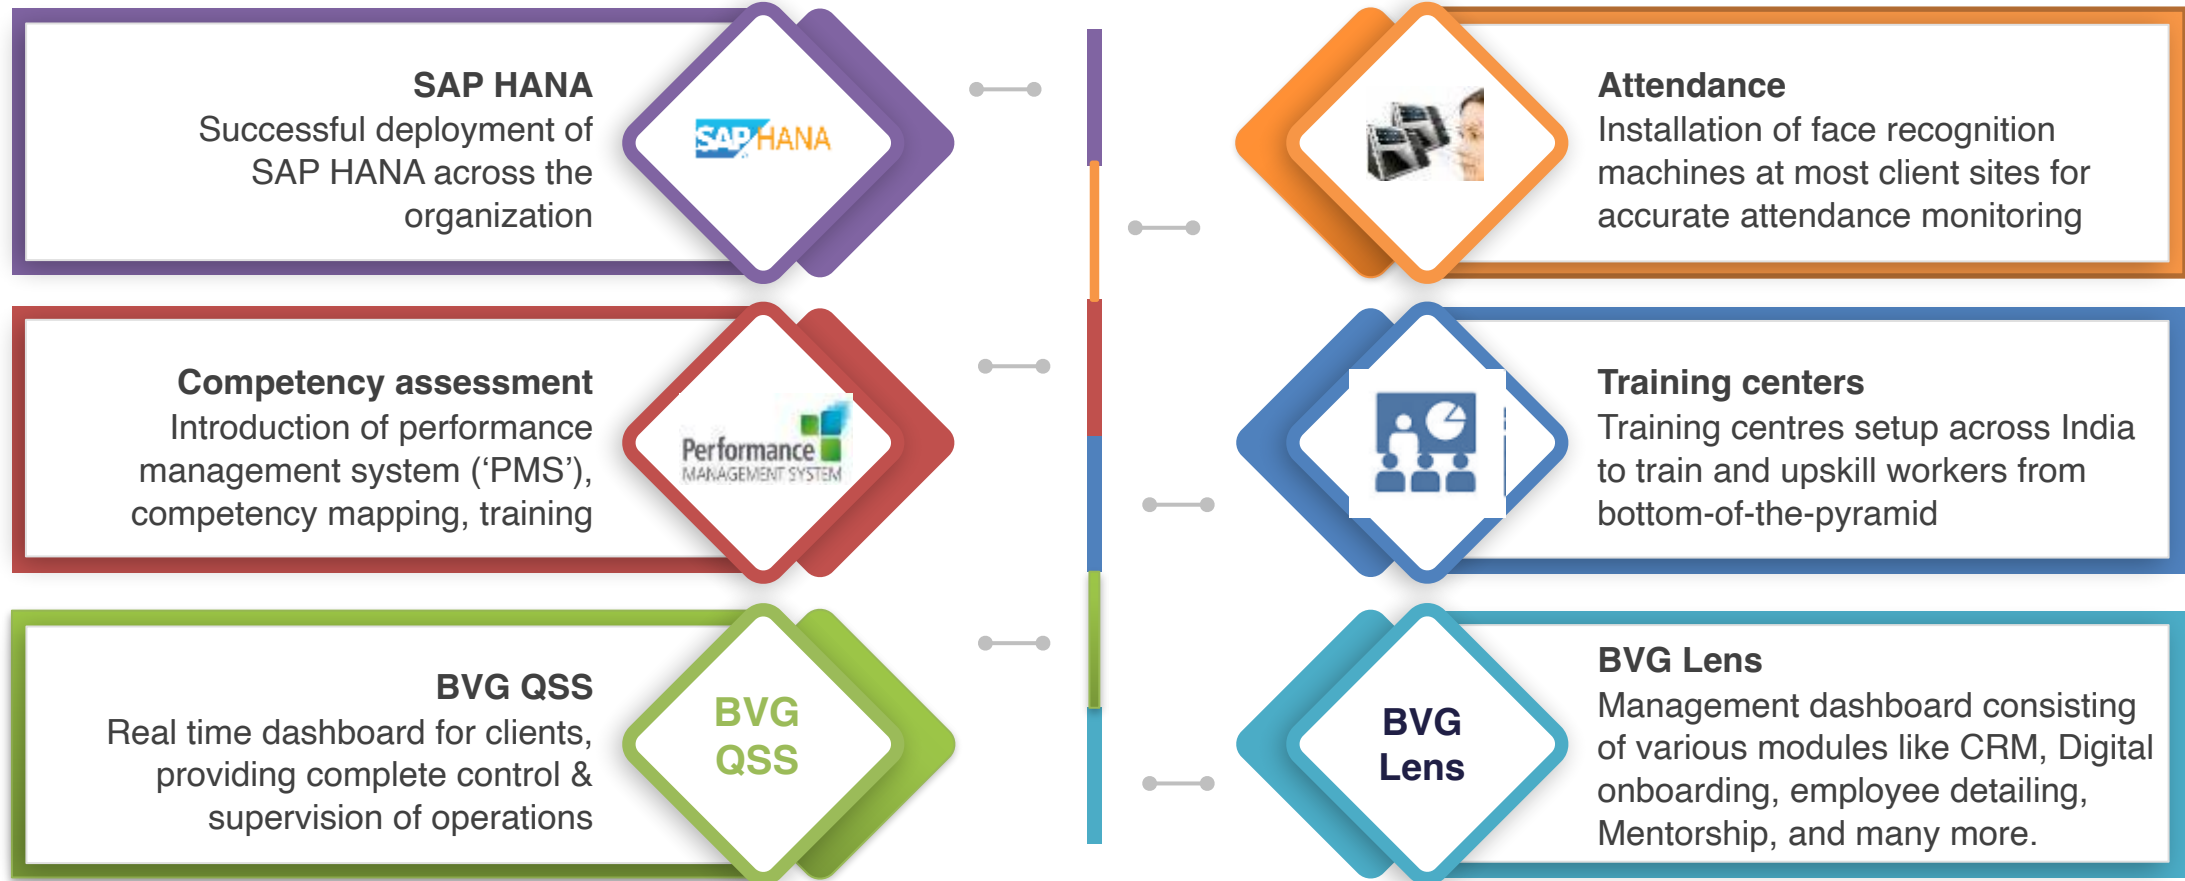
SAP HANA
Successful deployment of SAP HANA across the organization

SAP HANA

Attendance
Installation of face recognition machines at most client sites for accurate attendance monitoring

Competency assessment
Introduction of performance management system (‘PMS’), competency mapping, training

Performance
MANAGEMENT SYSTEM

Training centers
Training centres setup across India to train and upskill workers from bottom-of-the-pyramid

BVG QSS
Real time dashboard for clients, providing complete control & supervision of operations

BVG
QSS

BVG
Lens

BVG Lens
Management dashboard consisting of various modules like CRM, Digital onboarding, employee detailing, Mentorship, and many more.